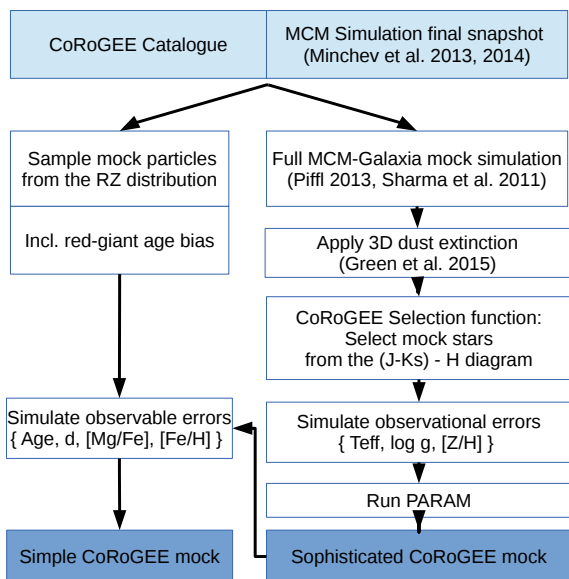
CoRoGEE Catalogue

MCM Simulation final snapshot (Minchev et al. 2013, 2014)

Sample mock particles from the RZ distribution

Incl. red-giant age bias

Full MCM-Galaxia mock simulation (Piffl 2013, Sharma et al. 2011)

Apply 3D dust extinction (Green et al. 2015)

CoRoGEE Selection function: Select mock stars from the (J-Ks) - H diagram

Simulate observable errors { Age, d, [Mg/Fe], [Fe/H] }

Simulate observational errors { Teff, log g, [Z/H] }

Run PARAM

Simple CoRoGEE mock

Sophisticated CoRoGEE mock